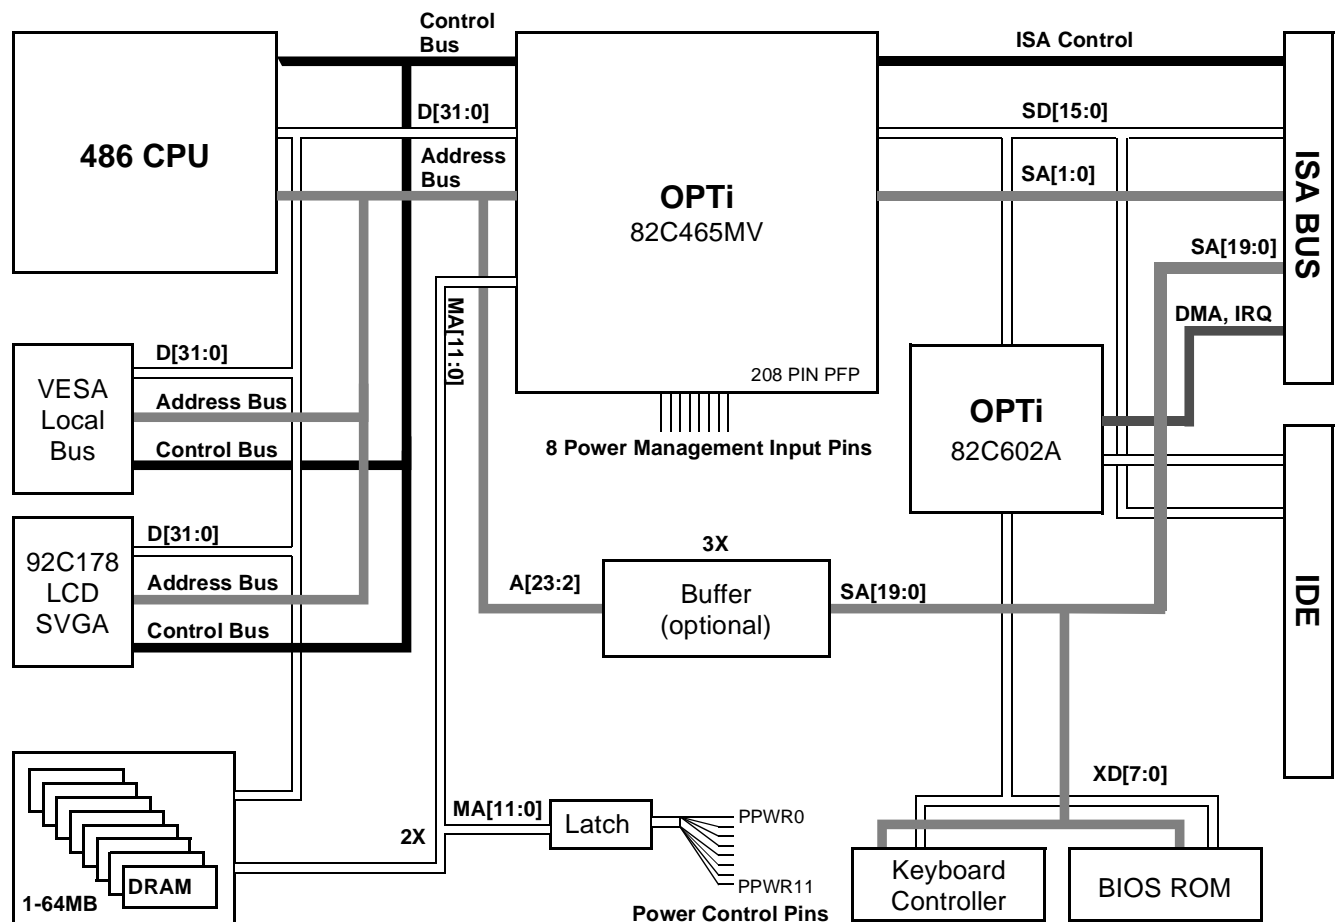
486 CPU

Control Bus

D[31:0]

Address Bus

OPTi
82C465MV

208 PIN PFP

8 Power Management Input Pins

ISA Control

SD[15:0]

SA[1:0]

SA[19:0]

DMA, IRQ

ISA BUS

MA[11:0]

VESA Local Bus

D[31:0]

Address Bus

Control Bus

92C178 LCD SVGA

D[31:0]

Address Bus

Control Bus

OPTi
82C602A

IDE

3X

A[23:2]

Buffer (optional)

SA[19:0]

XD[7:0]

DRAM

1-64MB

2X

MA[11:0]

Latch

PPWR0

PPWR11

Power Control Pins

Keyboard Controller

BIOS ROM